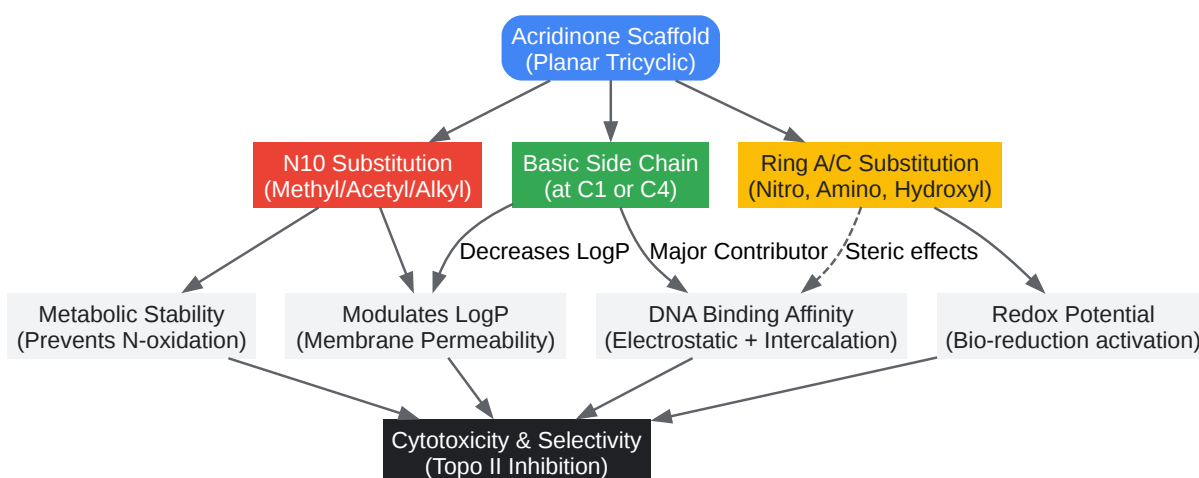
Acridinone Scaffold
(Planar Tricyclic)

N10 Substitution
(Methyl/Acetyl/Alkyl)

Basic Side Chain
(at C1 or C4)

Ring A/C Substitution
(Nitro, Amino, Hydroxyl)

Decreases LogP

Major Contributor

Steric effects

Metabolic Stability
(Prevents N-oxidation)

Modulates LogP
(Membrane Permeability)

DNA Binding Affinity
(Electrostatic + Intercalation)

Redox Potential
(Bio-reduction activation)

Cytotoxicity & Selectivity
(Topo II Inhibition)